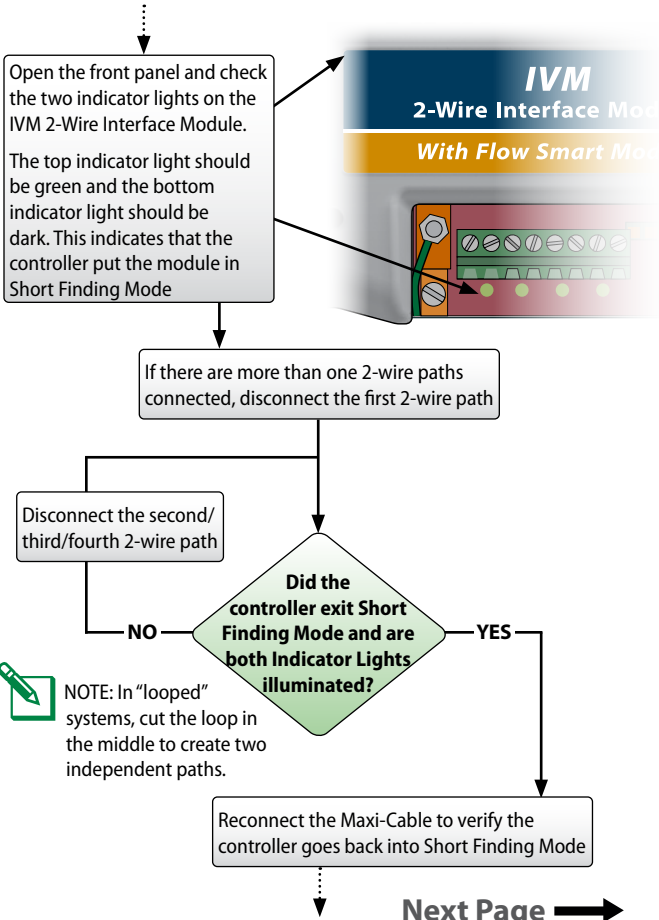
Open the front panel and check the two indicator lights on the IVM 2-Wire Interface Module.

The top indicator light should be green and the bottom indicator light should be dark. This indicates that the controller put the module in Short Finding Mode

IVM
2-Wire Interface Mod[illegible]
With Flow Smart Mo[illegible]

If there are more than one 2-wire paths connected, disconnect the first 2-wire path

Disconnect the second/ third/fourth 2-wire path

Did the controller exit Short Finding Mode and are both Indicator Lights illuminated?

NO

YES

NOTE: In "looped" systems, cut the loop in the middle to create two independent paths.

Reconnect the Maxi-Cable to verify the controller goes back into Short Finding Mode

Next Page